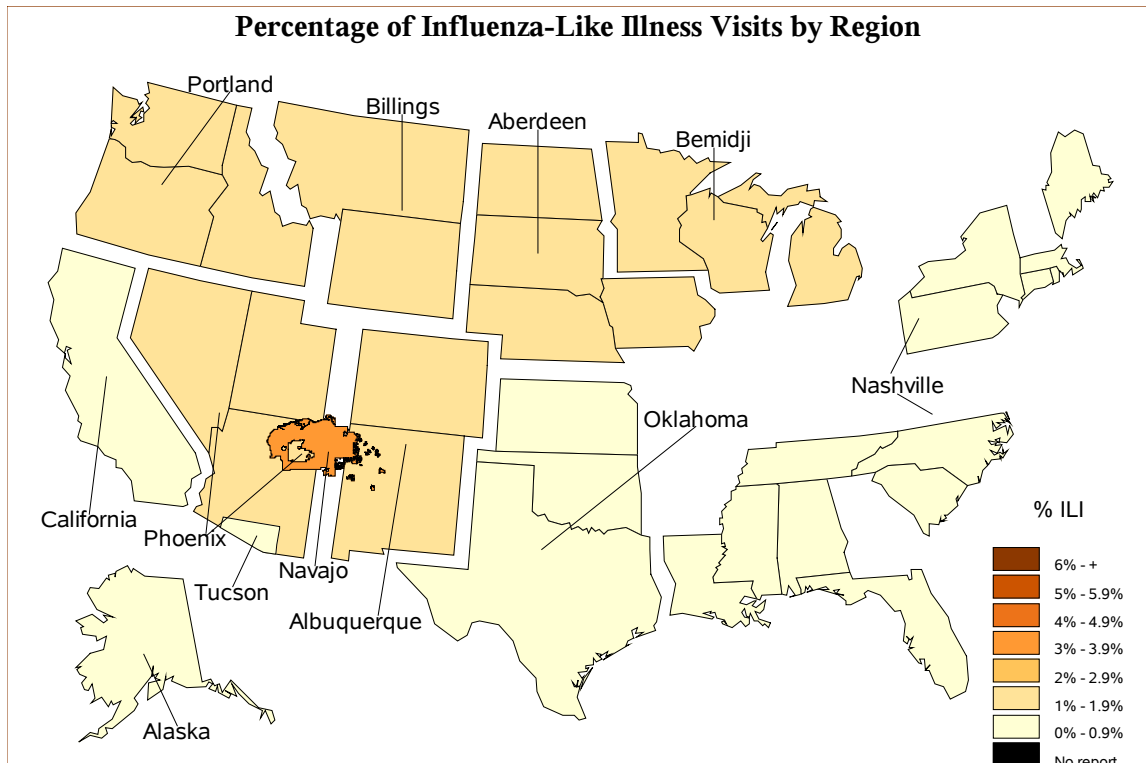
Percentage of Influenza-Like Illness Visits by Region

Portland
Billings
Aberdeen
Bemidji
Nashville
Oklahoma
California
Phoenix
Navajo
Tucson
Albuquerque
Alaska

% ILI
6% - +
5% - 5.9%
4% - 4.9%
3% - 3.9%
2% - 2.9%
1% - 1.9%
0% - 0.9%
No report